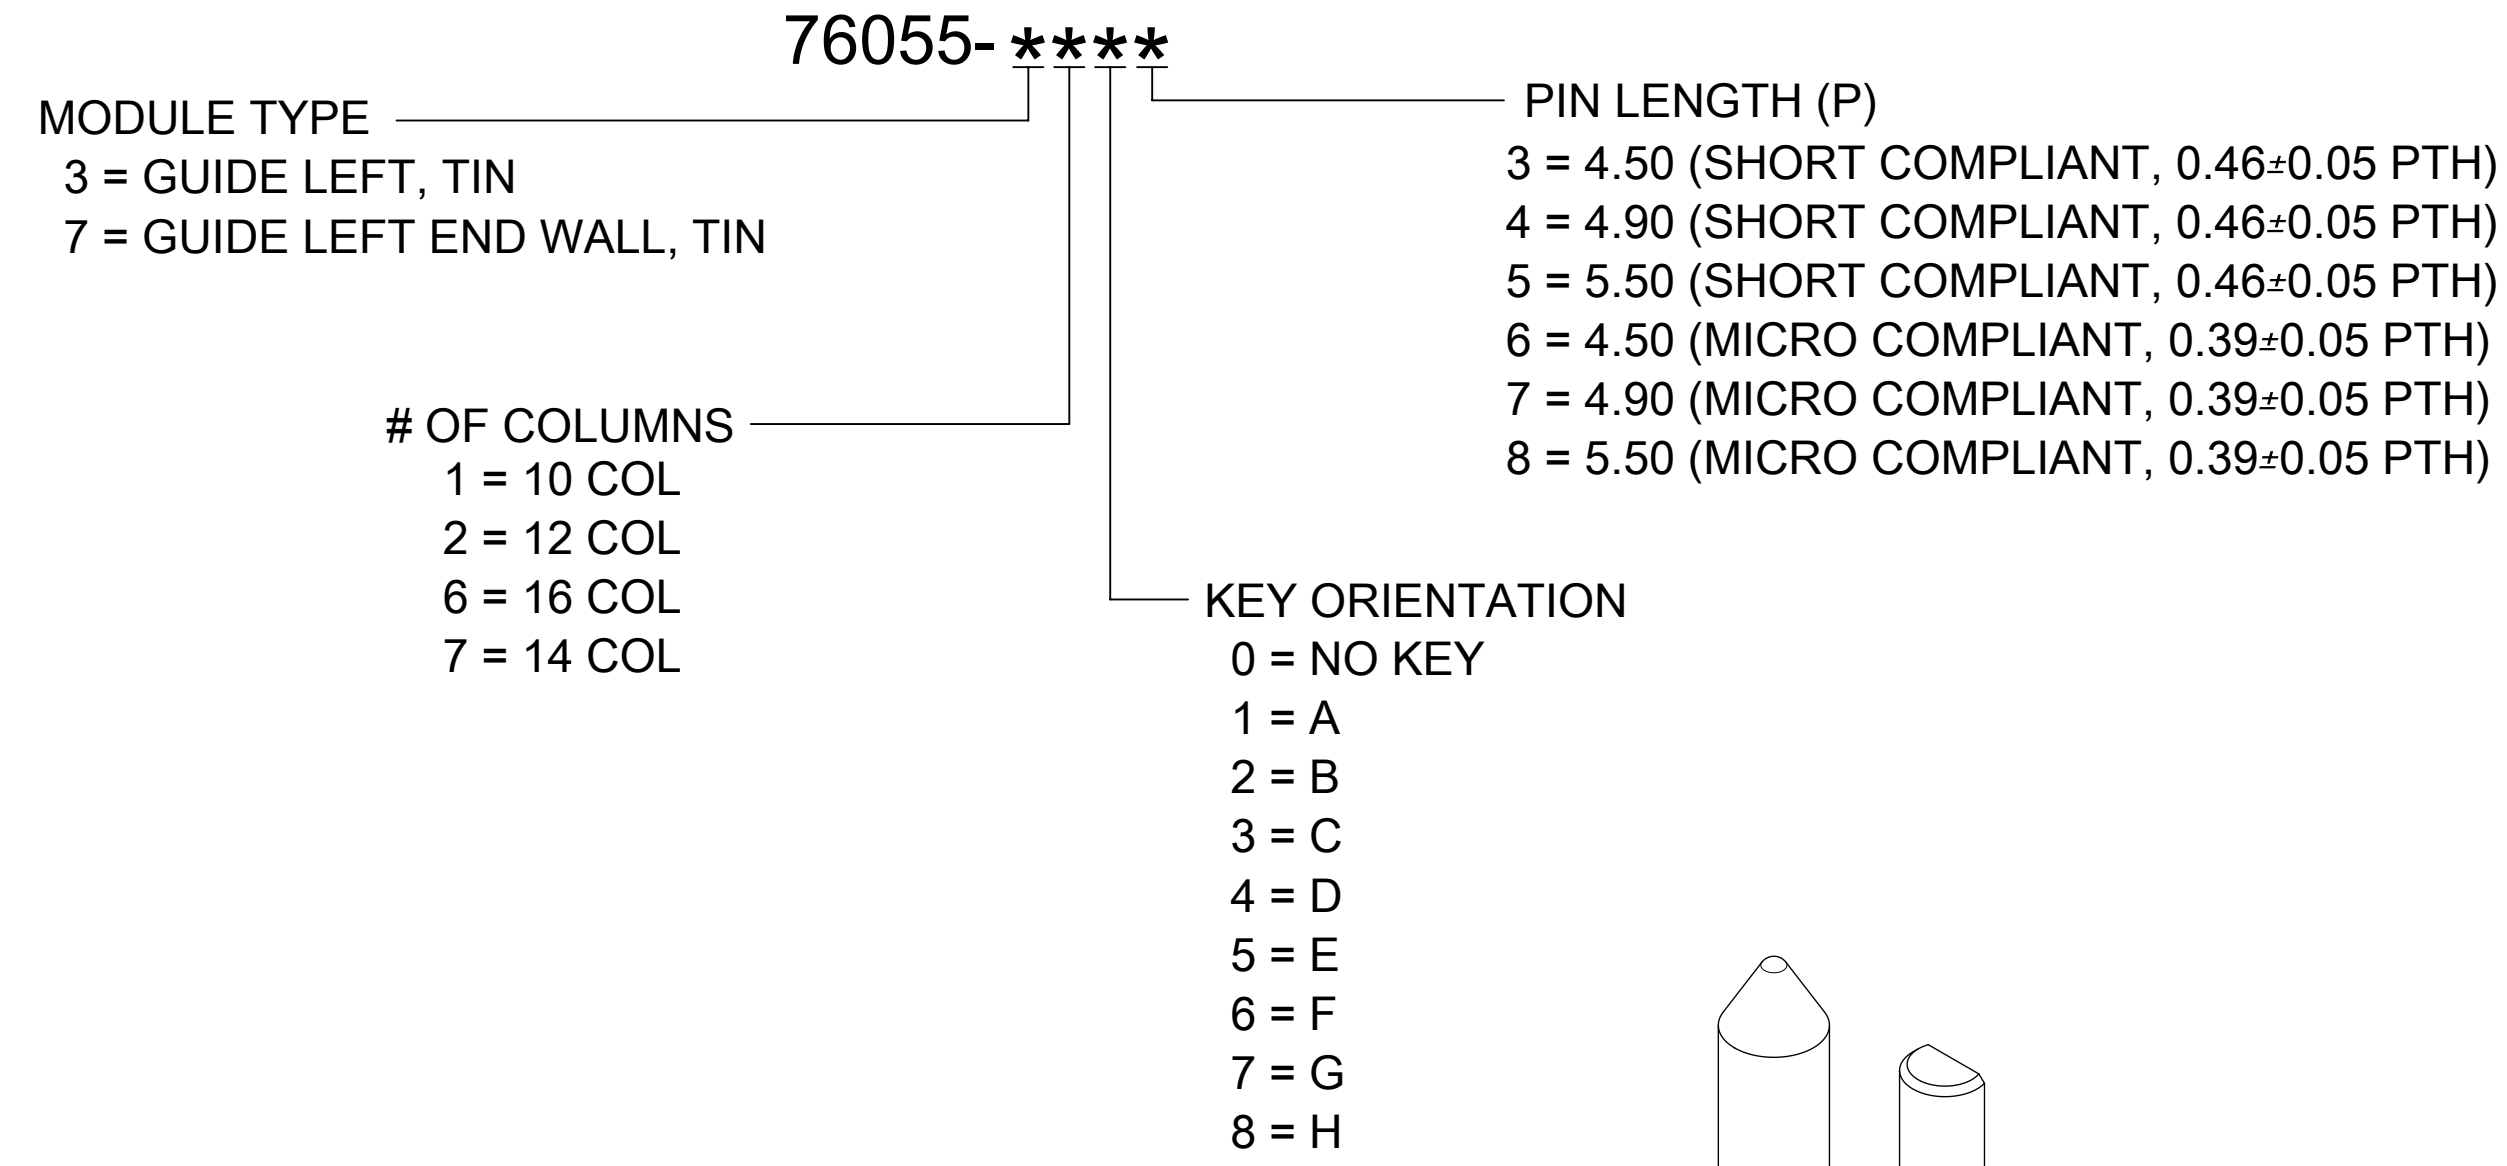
76055-****

MODULE TYPE
3 = GUIDE LEFT, TIN
7 = GUIDE LEFT END WALL, TIN

PIN LENGTH (P)
3 = 4.50 (SHORT COMPLIANT, 0.46$\pm$0.05 PTH)
4 = 4.90 (SHORT COMPLIANT, 0.46$\pm$0.05 PTH)
5 = 5.50 (SHORT COMPLIANT, 0.46$\pm$0.05 PTH)
6 = 4.50 (MICRO COMPLIANT, 0.39$\pm$0.05 PTH)
7 = 4.90 (MICRO COMPLIANT, 0.39$\pm$0.05 PTH)
8 = 5.50 (MICRO COMPLIANT, 0.39$\pm$0.05 PTH)

# OF COLUMNS
1 = 10 COL
2 = 12 COL
6 = 16 COL
7 = 14 COL

KEY ORIENTATION
0 = NO KEY
1 = A
2 = B
3 = C
4 = D
5 = E
6 = F
7 = G
8 = H